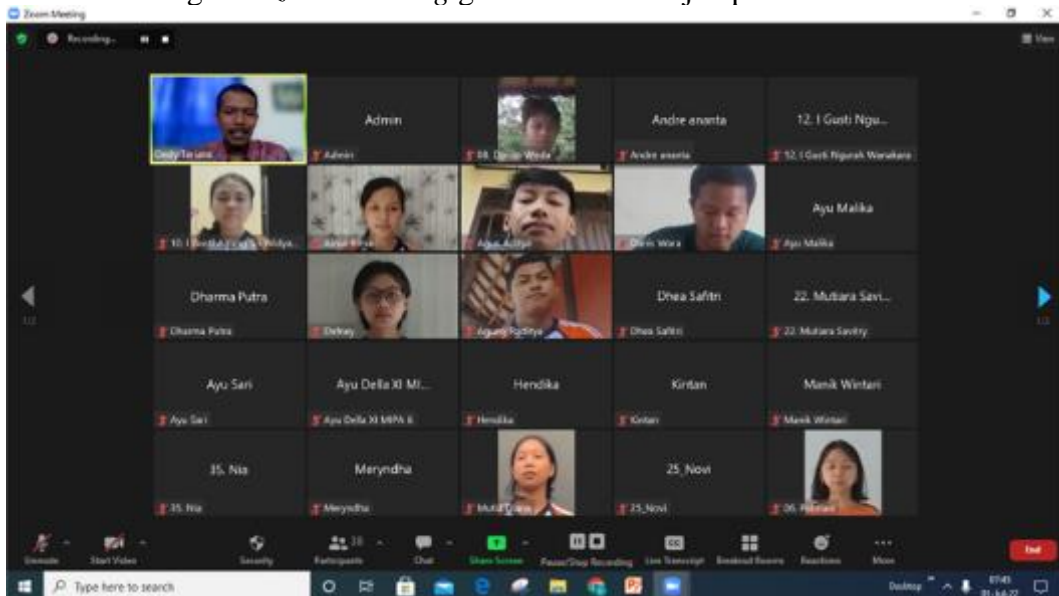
Zoom Meeting

Recording...

View

Dody Te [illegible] | Admin | 08. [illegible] Weda | Andre ananta | 12. I Gusti Ngu...

Admin

Andre ananta

12. I Gusti Ngurah Wiradana

10. I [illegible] | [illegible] | Agus Aditya | Danis Wara | Ayu Malika

Ayu Malika

Dharma Putra | Delvey | Agung Raditya | Dhea Safitri | 22. Mutiara Savi...

Dharma Putra

Dhea Safitri

22. Mutiara Savitry

Ayu Sari | Ayu Della XI MI... | Hendika | Kirtan | Manik Wintari

Ayu Sari

Ayu Della XI MIPA 8

Hendika

Kirtan

Manik Wintari

35. Nia | Meryndha | Mutia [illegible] | 25_Novi | 06. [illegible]

35. Nia

Meryndha

25_Novi

Unmute | Start Video | Security | Participants 38 | Chat | Share Screen | Pause/Stop Recording | Live Transcript | Breakout Rooms | Reactions | More | End

Type here to search

Desktop | 07:43 | 01-Jul-22